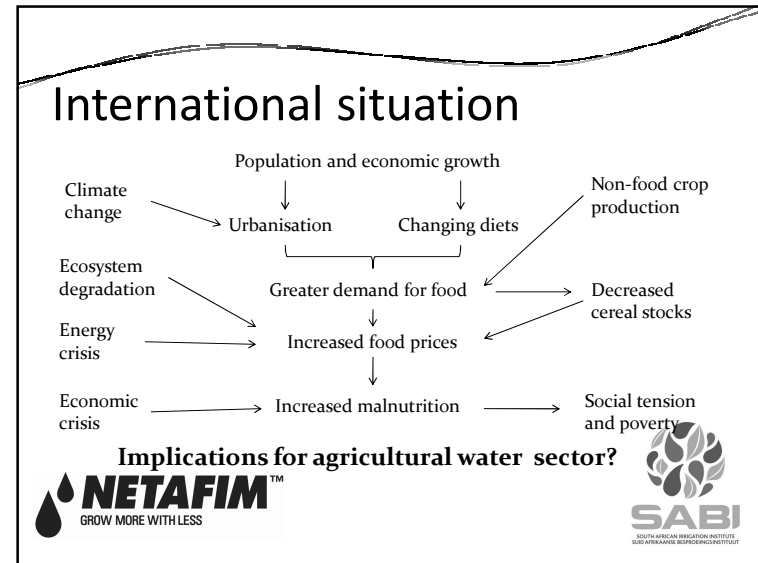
International situation

Population and economic growth

Climate change

Urbanisation

Changing diets

Non-food crop production

Ecosystem degradation

Greater demand for food

Decreased cereal stocks

Energy crisis

Increased food prices

Economic crisis

Increased malnutrition

Social tension and poverty

Implications for agricultural water sector?

NETAFIM™
GROW MORE WITH LESS

SABI
SOUTH AFRICAN IRRIGATION INSTITUTE
SUID AFRIKAANSE BESPROEIINGSINSTITUUT